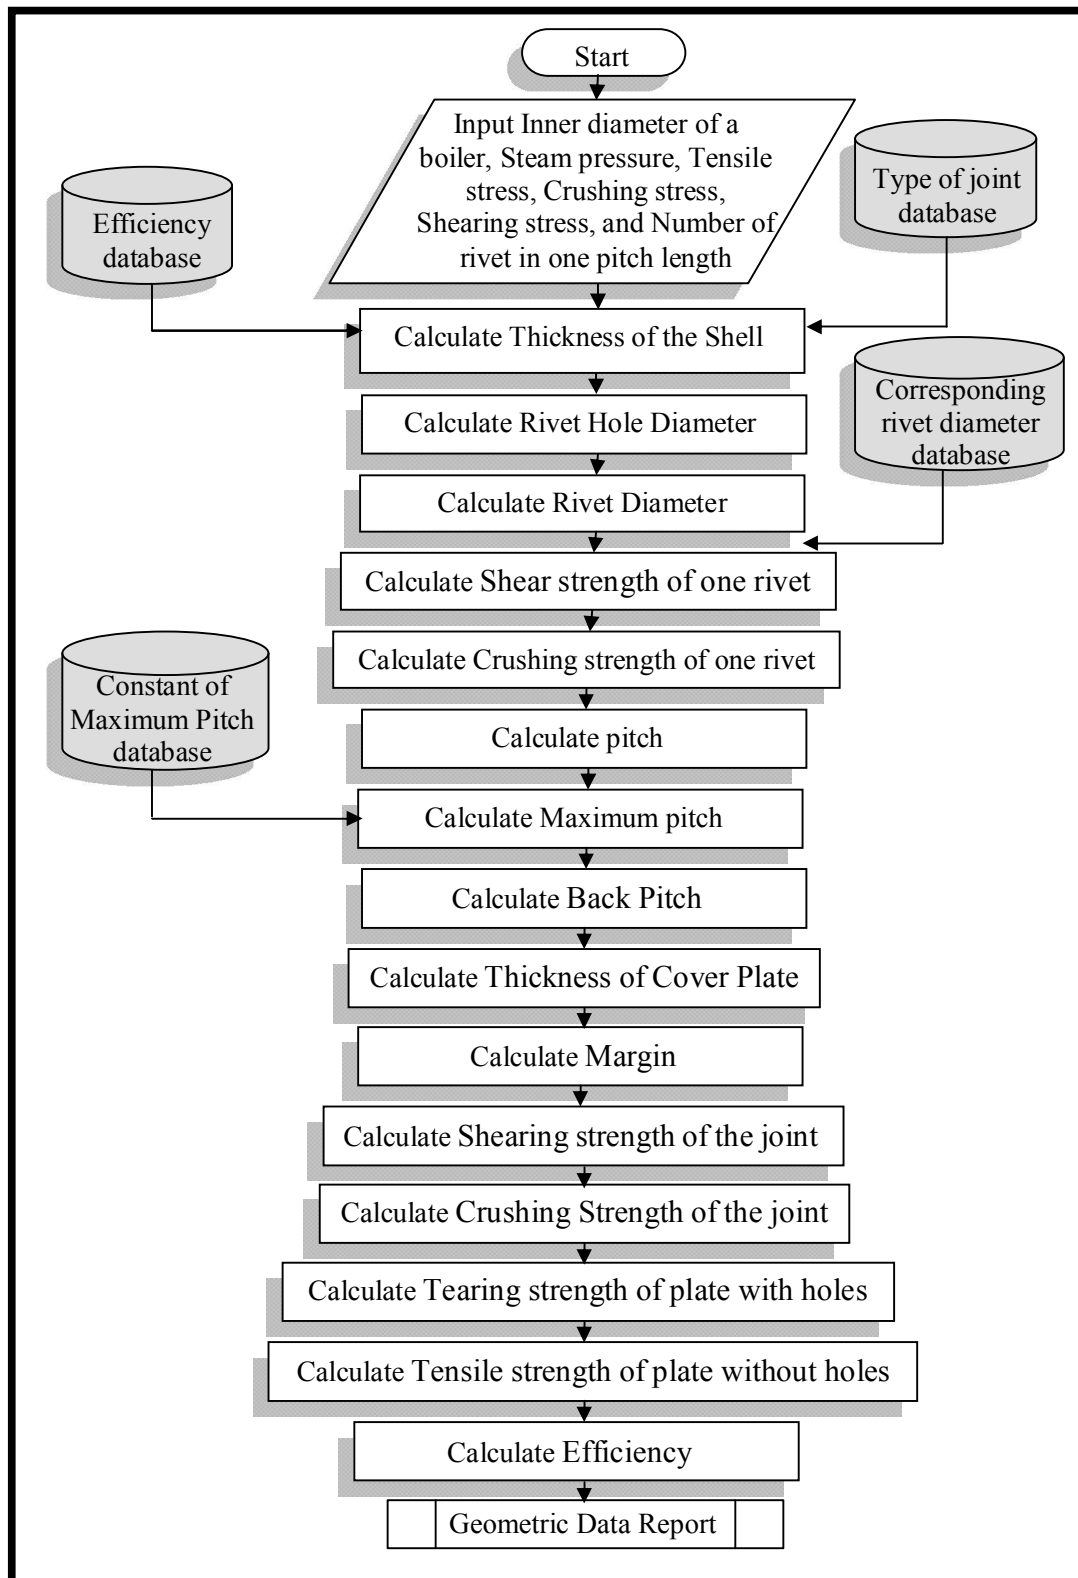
Start

Input Inner diameter of a boiler, Steam pressure, Tensile stress, Crushing stress, Shearing stress, and Number of rivet in one pitch length

Efficiency database

Type of joint database

Calculate Thickness of the Shell

Calculate Rivet Hole Diameter

Corresponding rivet diameter database

Calculate Rivet Diameter

Calculate Shear strength of one rivet

Calculate Crushing strength of one rivet

Constant of Maximum Pitch database

Calculate pitch

Calculate Maximum pitch

Calculate Back Pitch

Calculate Thickness of Cover Plate

Calculate Margin

Calculate Shearing strength of the joint

Calculate Crushing Strength of the joint

Calculate Tearing strength of plate with holes

Calculate Tensile strength of plate without holes

Calculate Efficiency

Geometric Data Report